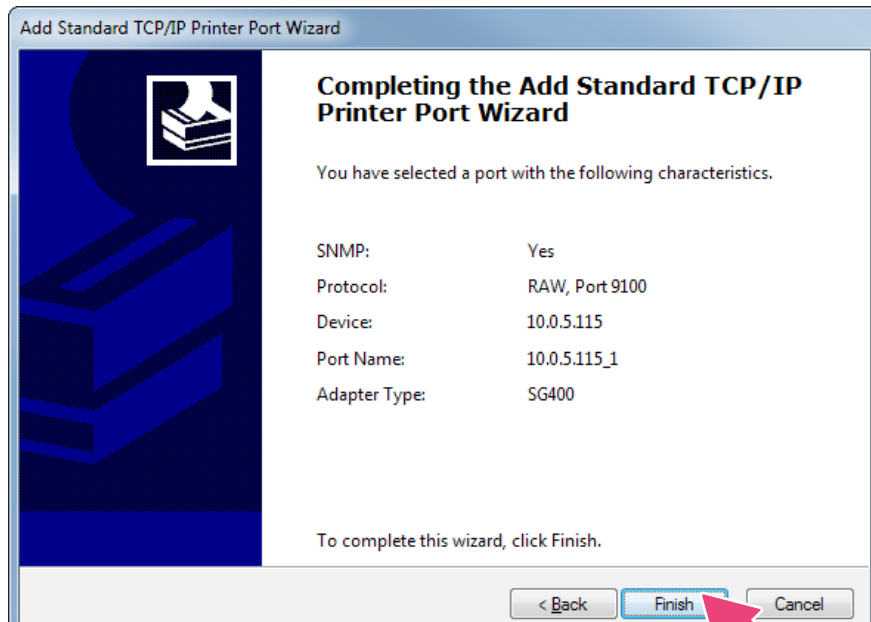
Add Standard TCP/IP Printer Port Wizard

Completing the Add Standard TCP/IP Printer Port Wizard

You have selected a port with the following characteristics.

| | |
|---|---|
| SNMP: | Yes |
| Protocol: | RAW, Port 9100 |
| Device: | 10.0.5.115 |
| Port Name: | 10.0.5.115_1 |
| Adapter Type: | SG400 |

To complete this wizard, click Finish.

< Back Finish Cancel